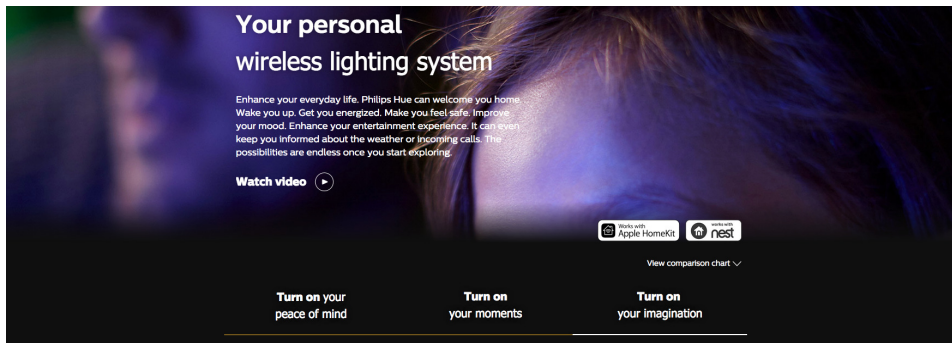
Your personal
wireless lighting system

Enhance your everyday life. Philips Hue can welcome you home. Wake you up. Get you energized. Make you feel safe. Improve your mood. Enhance your entertainment experience. It can even keep you informed about the weather or incoming calls. The possibilities are endless once you start exploring.

Watch video

Works with Apple HomeKit

works with nest

View comparison chart

Turn on your peace of mind

Turn on your moments

Turn on your imagination